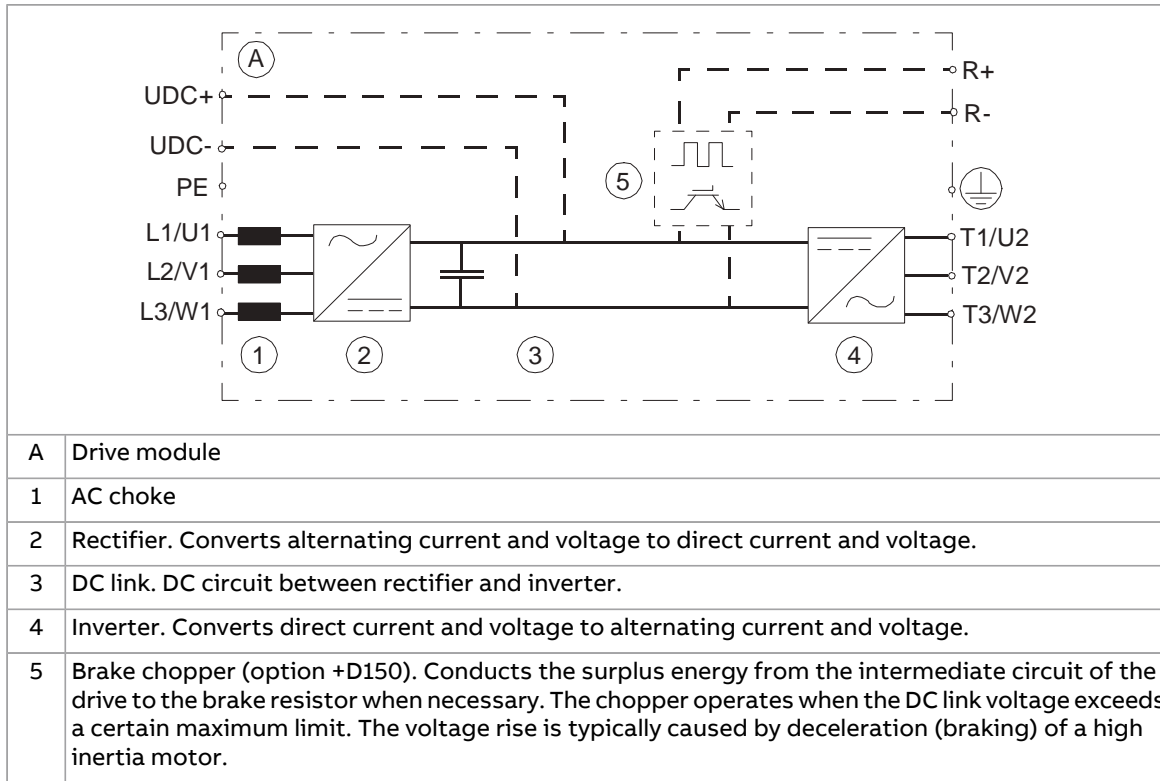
A

UDC+
UDC-
PE
L1/U1
L2/V1
L3/W1

R+
R-

5

T1/U2
T2/V2
T3/W2

1 2 3 4

| | |
|---|---|
| A | Drive module |
| 1 | AC choke |
| 2 | Rectifier. Converts alternating current and voltage to direct current and voltage. |
| 3 | DC link. DC circuit between rectifier and inverter. |
| 4 | Inverter. Converts direct current and voltage to alternating current and voltage. |
| 5 | Brake chopper (option +D150). Conducts the surplus energy from the intermediate circuit of the drive to the brake resistor when necessary. The chopper operates when the DC link voltage exceeds a certain maximum limit. The voltage rise is typically caused by deceleration (braking) of a high inertia motor. |